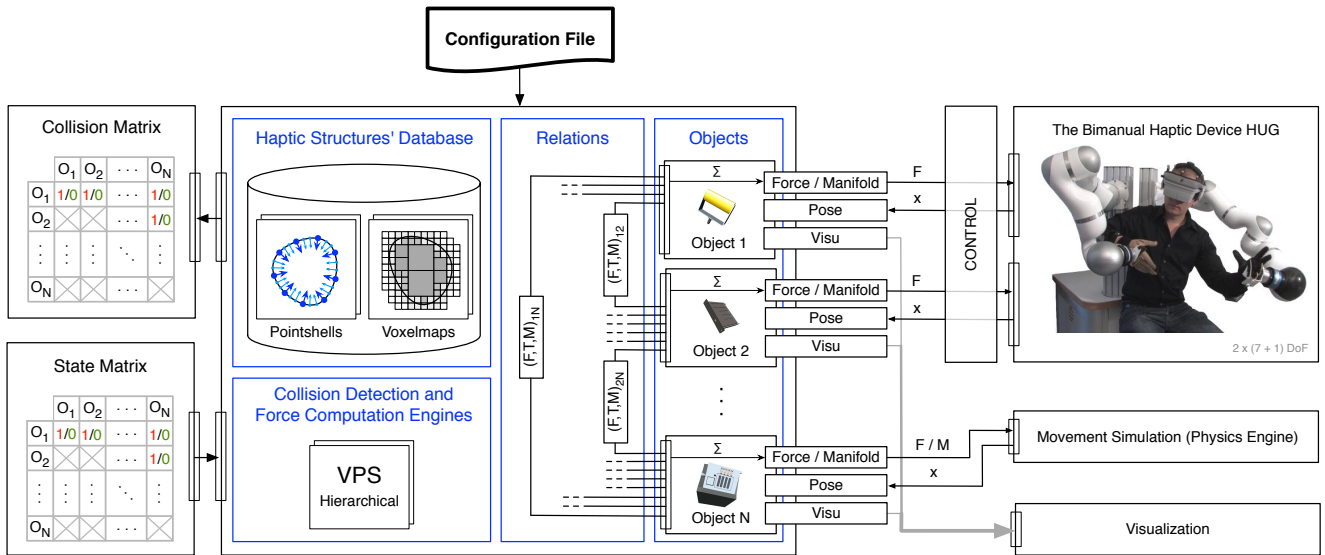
Configuration File

Collision Matrix

|  | $O_1$ | $O_2$ | ··· | $O_N$ |
|---|---|---|---|---|
| $O_1$ | 1/0 | 1/0 | ··· | 1/0 |
| $O_2$ |  |  | ··· | 1/0 |
| ⋮ | ⋮ | ⋮ | ⋱ | ⋮ |
| $O_N$ |  |  | ··· |  |

State Matrix

|  | $O_1$ | $O_2$ | ··· | $O_N$ |
|---|---|---|---|---|
| $O_1$ | 1/0 | 1/0 | ··· | 1/0 |
| $O_2$ |  |  | ··· | 1/0 |
| ⋮ | ⋮ | ⋮ | ⋱ | ⋮ |
| $O_N$ |  |  | ··· |  |

Haptic Structures' Database

Pointshells

Voxelmaps

Collision Detection and Force Computation Engines

VPS

Hierarchical

Relations

$(F,T,M)_{12}$

$(F,T,M)_{1N}$

$(F,T,M)_{2N}$

Objects

Σ

Object 1

Σ

Object 2

⋮

Σ

Object N

Force / Manifold

Pose

Visu

Force / Manifold

Pose

Visu

Force / Manifold

Pose

Visu

F

x

F

x

F / M

x

CONTROL

The Bimanual Haptic Device HUG

2 x (7 + 1) DoF

Movement Simulation (Physics Engine)

Visualization